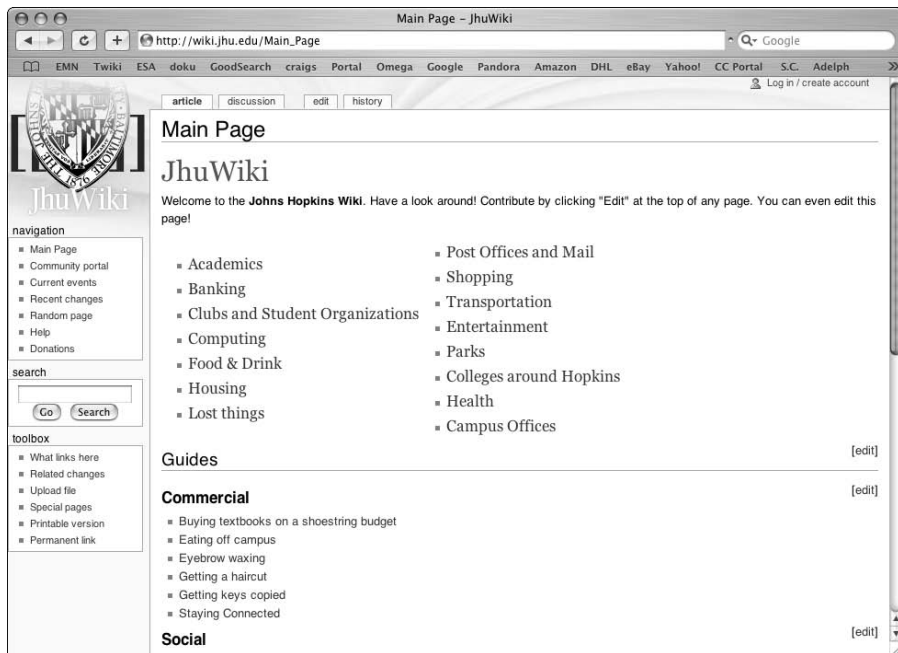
Main Page – JhuWiki

http://wiki.jhu.edu/Main_Page

Google

EMN Twiki ESA doku GoodSearch craigs Portal Omega Google Pandora Amazon DHL eBay Yahoo! CC Portal S.C. Adelph

Log in / create account

article discussion edit history

JhuWiki

navigation
- Main Page
- Community portal
- Current events
- Recent changes
- Random page
- Help
- Donations

search

Go Search

toolbox
- What links here
- Related changes
- Upload file
- Special pages
- Printable version
- Permanent link

Main Page

JhuWiki

Welcome to the **Johns Hopkins Wiki**. Have a look around! Contribute by clicking "Edit" at the top of any page. You can even edit this page!

- Academics
- Banking
- Clubs and Student Organizations
- Computing
- Food & Drink
- Housing
- Lost things

- Post Offices and Mail
- Shopping
- Transportation
- Entertainment
- Parks
- Colleges around Hopkins
- Health
- Campus Offices

Guides [edit]

**Commercial** [edit]
- Buying textbooks on a shoestring budget
- Eating off campus
- Eyebrow waxing
- Getting a haircut
- Getting keys copied
- Staying Connected

**Social** [edit]